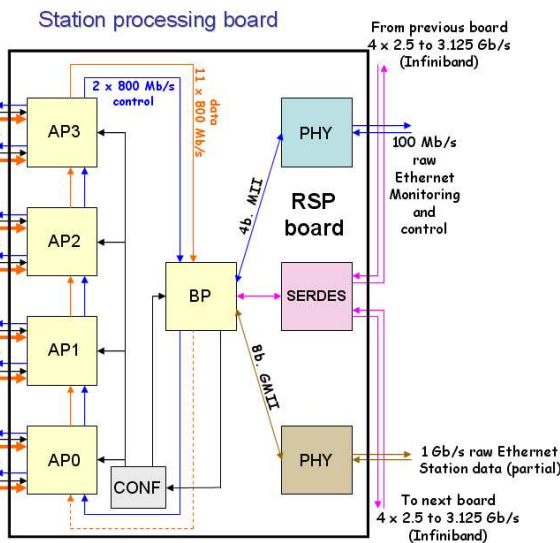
Station processing board

From previous board
4 x 2.5 to 3.125 Gb/s
(Infiniband)

2 x 800 Mb/s
control

11 x 800 Mb/s
data

AP3

PHY

100 Mb/s
raw
Ethernet
Monitoring
and
control

4b. MII

RSP
board

AP2

BP

SERDES

AP1

8b. GMII

AP0

PHY

1 Gb/s raw Ethernet
Station data (partial)

CONF

To next board
4 x 2.5 to 3.125 Gb/s
(Infiniband)